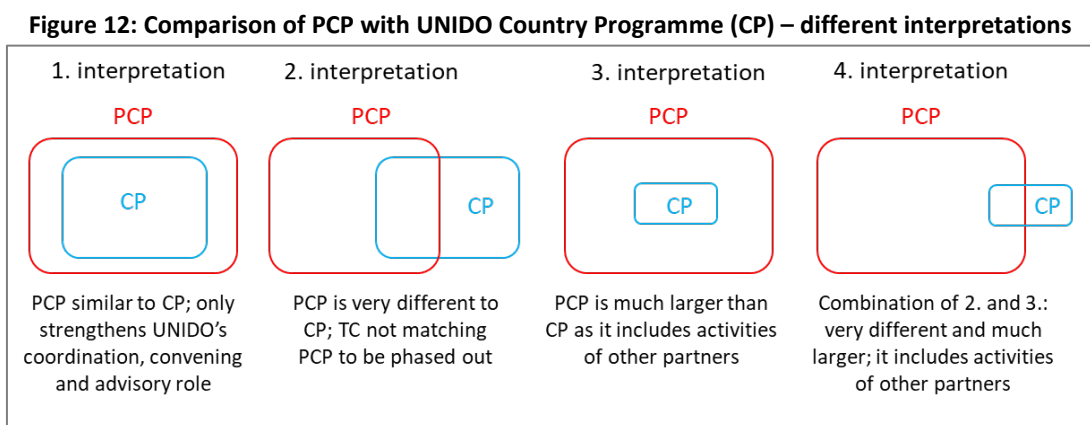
**Figure 12: Comparison of PCP with UNIDO Country Programme (CP) – different interpretations**

1. interpretation

PCP

CP

PCP similar to CP; only strengthens UNIDO's coordination, convening and advisory role

2. interpretation

PCP

CP

PCP is very different to CP; TC not matching PCP to be phased out

3. interpretation

PCP

CP

PCP is much larger than CP as it includes activities of other partners

4. interpretation

PCP

CP

Combination of 2. and 3.: very different and much larger; it includes activities of other partners